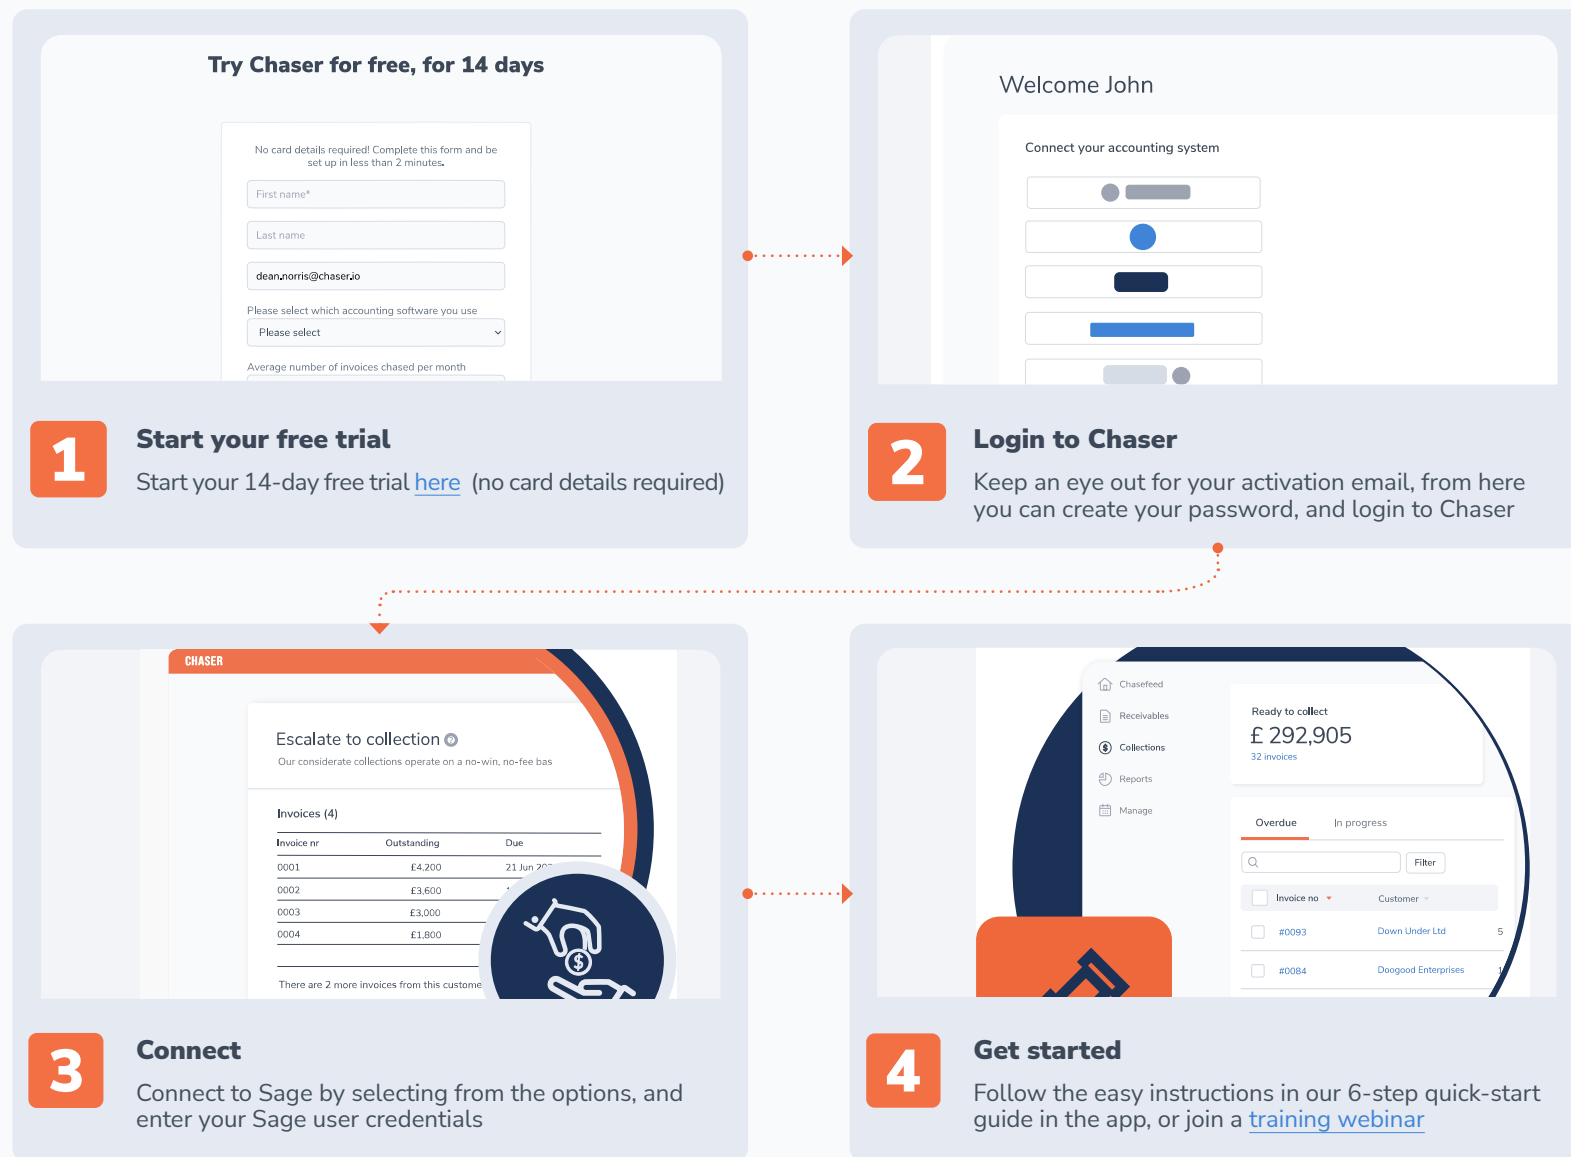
Try Chaser for free, for 14 days

No card details required! Complete this form and be set up in less than 2 minutes.

First name*

Last name

dean.norris@chaser.io

Please select which accounting software you use

Please select

Average number of invoices chased per month

1

Start your free trial

Start your 14-day free trial here (no card details required)

Welcome John

Connect your accounting system

2

Login to Chaser

Keep an eye out for your activation email, from here you can create your password, and login to Chaser

CHASER

Escalate to collection

Our considerate collections operate on a no-win, no-fee bas

Invoices (4)

| Invoice nr | Outstanding | Due |
|---|---|---|
| 0001 | £4,200 | 21 Jun 20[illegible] |
| 0002 | £3,600 | |
| 0003 | £3,000 | |
| 0004 | £1,800 | |

There are 2 more invoices from this custome

3

Connect

Connect to Sage by selecting from the options, and enter your Sage user credentials

Chasefeed

Receivables

Collections

Reports

Manage

Ready to collect

£ 292,905

32 invoices

Overdue

In progress

Filter

Invoice no

Customer

#0093

Down Under Ltd

5

#0084

Doogood Enterprises

4

Get started

Follow the easy instructions in our 6-step quick-start guide in the app, or join a training webinar